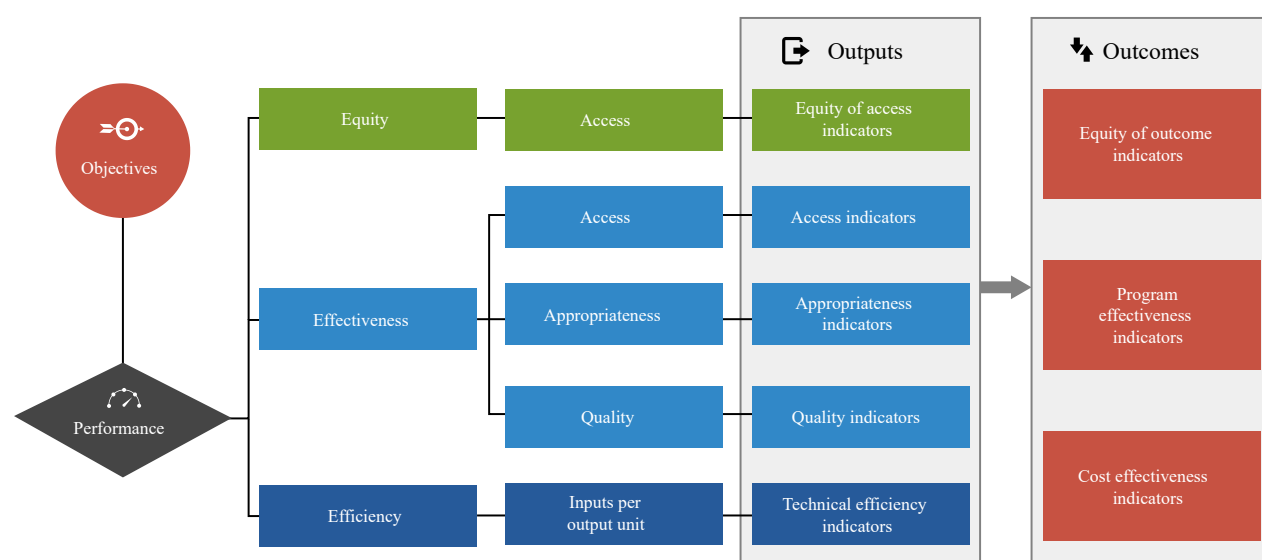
Objectives

Performance

Equity

Effectiveness

Efficiency

Access

Access

Appropriateness

Quality

Inputs per output unit

Outputs

Equity of access indicators

Access indicators

Appropriateness indicators

Quality indicators

Technical efficiency indicators

Outcomes

Equity of outcome indicators

Program effectiveness indicators

Cost effectiveness indicators